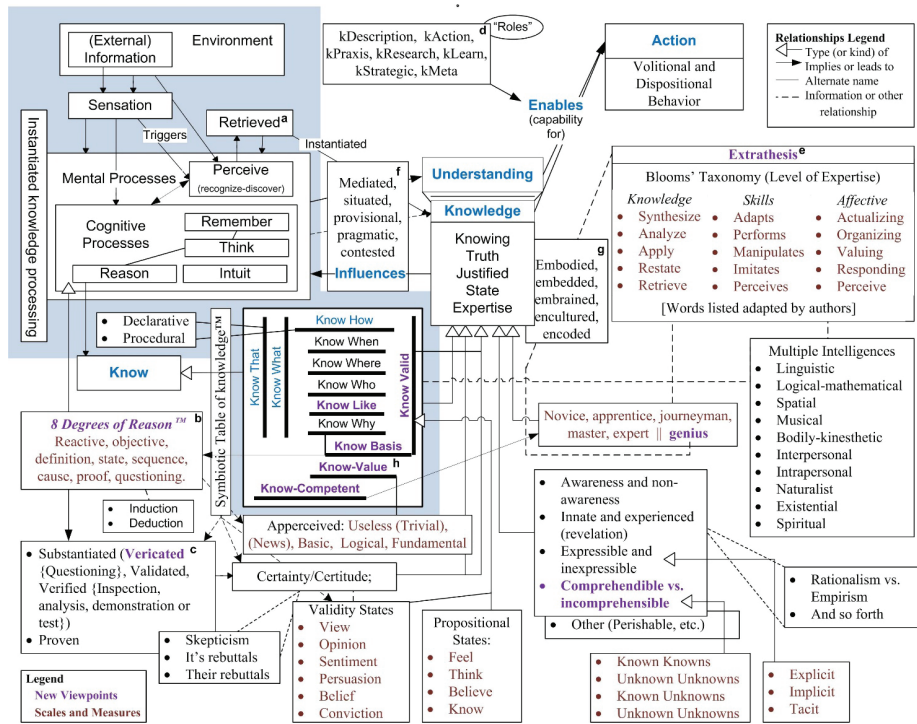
(External) Information

Environment

Sensation

Triggers

Retrieved$^a$

Instantiated

Mental Processes

Perceive (recognize-discover)

Cognitive Processes

Remember

Think

Reason

Intuit

Instantiated knowledge processing

kDescription, kAction, kPraxis, kResearch, kLearn, kStrategic, kMeta

"Roles"

d

Action

Volitional and Dispositional Behavior

Enables (capability for)

Relationships Legend

Type (or kind) of

Implies or leads to

Alternate name

Information or other relationship

Understanding

Knowledge

f

Mediated, situated, provisional, pragmatic, contested

Influences

Knowing Truth Justified State Expertise

g

Embodied, embedded, embrained, encultured, encoded

Extrathesis$^e$

Blooms' Taxonomy (Level of Expertise)

| Knowledge | Skills | Affective |
|---|---|---|
| Synthesize | Adapts | Actualizing |
| Analyze | Performs | Organizing |
| Apply | Manipulates | Valuing |
| Restate | Imitates | Responding |
| Retrieve | Perceives | Perceive |

[Words listed adapted by authors]

- Declarative
- Procedural

Symbiotic Table of knowledge$^{TM}$

Know How

Know When

Know Where

Know Who

Know Like

Know Why

Know Basis

Know That

Know What

Know Valid

Know-Value

h

Know-Competent

Know

Multiple Intelligences
- Linguistic
- Logical-mathematical
- Spatial
- Musical
- Bodily-kinesthetic
- Interpersonal
- Intrapersonal
- Naturalist
- Existential
- Spiritual

8 Degrees of Reason$^{TM}$ b

Reactive, objective, definition, state, sequence, cause, proof, questioning.

Novice, apprentice, journeyman, master, expert || genius

- Induction
- Deduction

- Awareness and non-awareness
- Innate and experienced (revelation)
- Expressible and inexpressible
- Comprehendible vs. incomprehensible
- Other (Perishable, etc.)

Apperceived: Useless (Trivial), (News), Basic, Logical, Fundamental

c

- Substantiated (Vericated {Questioning}, Validated, Verified {Inspection, analysis, demonstration or test})
- Proven

Certainty/Certitude;

- Rationalism vs. Empirism
- And so forth

- Skepticism
- It's rebuttals
- Their rebuttals

Validity States
- View
- Opinion
- Sentiment
- Persuasion
- Belief
- Conviction

Propositional States:
- Feel
- Think
- Believe
- Know

- Known Knowns
- Unknown Unknowns
- Known Unknowns
- Unknown Unknowns

- Explicit
- Implicit
- Tacit

Legend
New Viewpoints
Scales and Measures